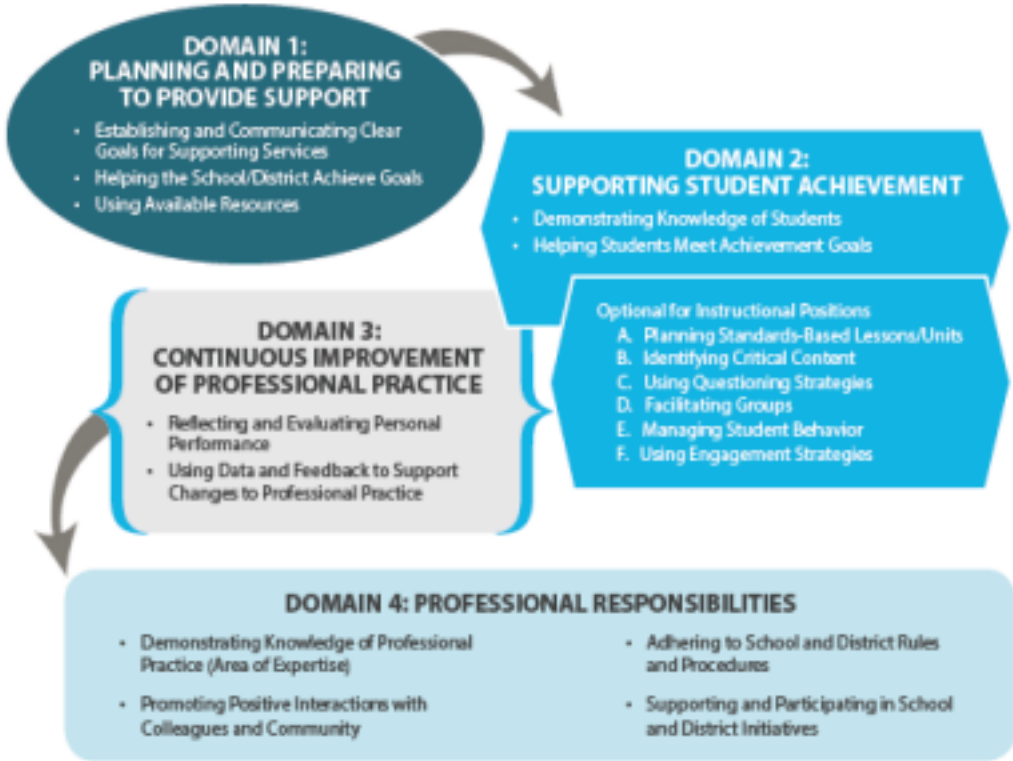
DOMAIN 1:
PLANNING AND PREPARING TO PROVIDE SUPPORT

• Establishing and Communicating Clear Goals for Supporting Services
• Helping the School/District Achieve Goals
• Using Available Resources

DOMAIN 2:
SUPPORTING STUDENT ACHIEVEMENT

• Demonstrating Knowledge of Students
• Helping Students Meet Achievement Goals

Optional for Instructional Positions
A. Planning Standards-Based Lessons/Units
B. Identifying Critical Content
C. Using Questioning Strategies
D. Facilitating Groups
E. Managing Student Behavior
F. Using Engagement Strategies

DOMAIN 3:
CONTINUOUS IMPROVEMENT OF PROFESSIONAL PRACTICE

• Reflecting and Evaluating Personal Performance
• Using Data and Feedback to Support Changes to Professional Practice

DOMAIN 4: PROFESSIONAL RESPONSIBILITIES

• Demonstrating Knowledge of Professional Practice (Area of Expertise)
• Promoting Positive Interactions with Colleagues and Community
• Adhering to School and District Rules and Procedures
• Supporting and Participating in School and District Initiatives